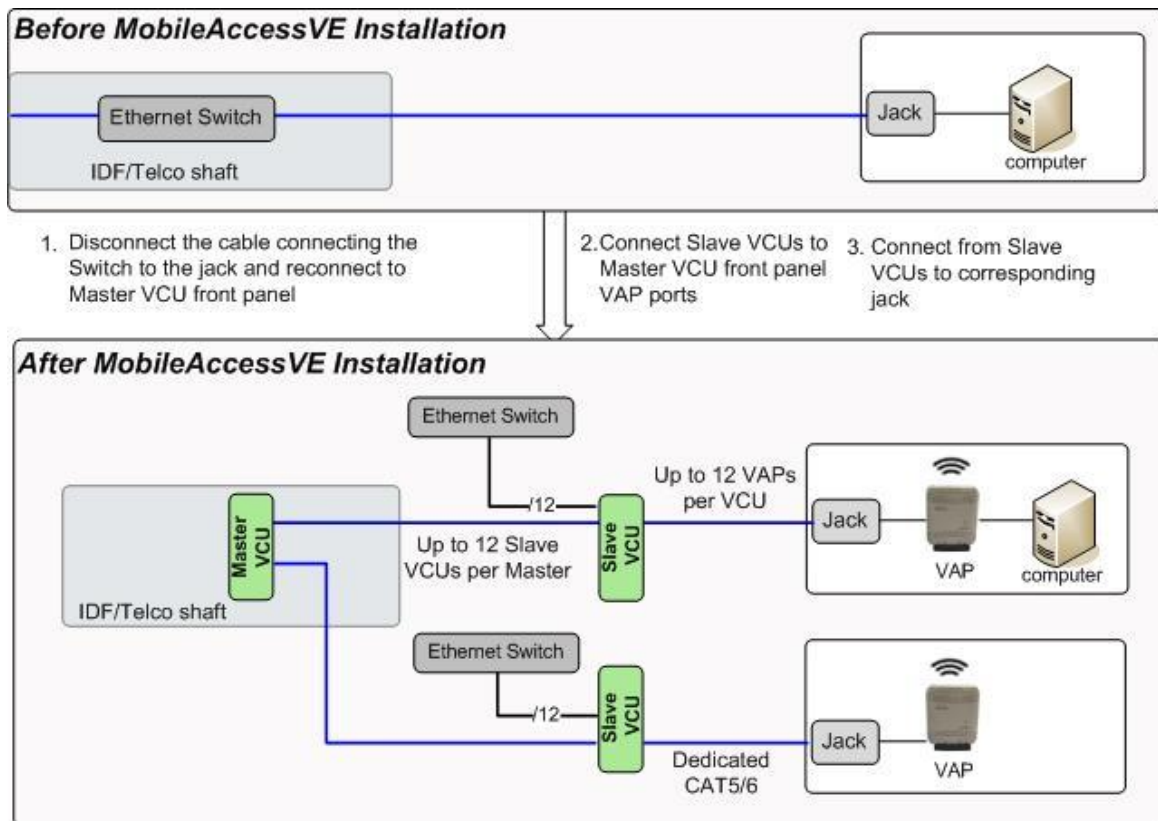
Before MobileAccessVE Installation

Ethernet Switch

IDF/Telco shaft

Jack

computer

1. Disconnect the cable connecting the Switch to the jack and reconnect to Master VCU front panel

2.Connect Slave VCUs to Master VCU front panel VAP ports

3. Connect from Slave VCUs to corresponding jack

After MobileAccessVE Installation

Ethernet Switch

/12

Up to 12 VAPs per VCU

Master VCU

Slave VCU

Up to 12 Slave VCUs per Master

Jack

VAP

computer

IDF/Telco shaft

Ethernet Switch

/12

Slave VCU

Dedicated CAT5/6

Jack

VAP